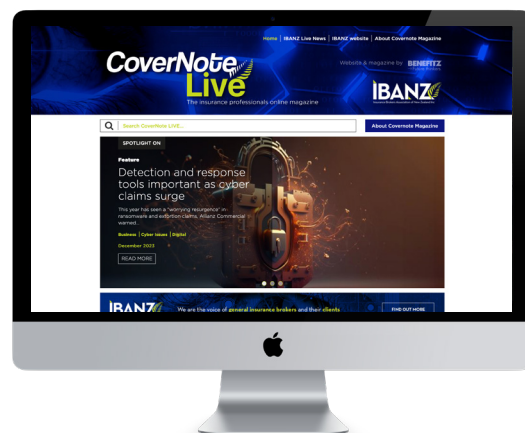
Home | IBANZ Live News | IBANZ website | About Covernote Magazine

CoverNote Live

The insurance professionals online magazine

Website & magazine by BENEFITZ

IBANZ

Search CoverNote LIVE...

About Covernote Magazine

SPOTLIGHT ON

Feature

Detection and response tools important as cyber claims surge

This year has seen a "worrying resurgence" in ransomware and extortion claims, Allianz Commercial warned...

Business | Cyber Issues | Digital

December 2023

READ MORE

IBANZ

We are the voice of general insurance brokers and their clients

FIND OUT MORE